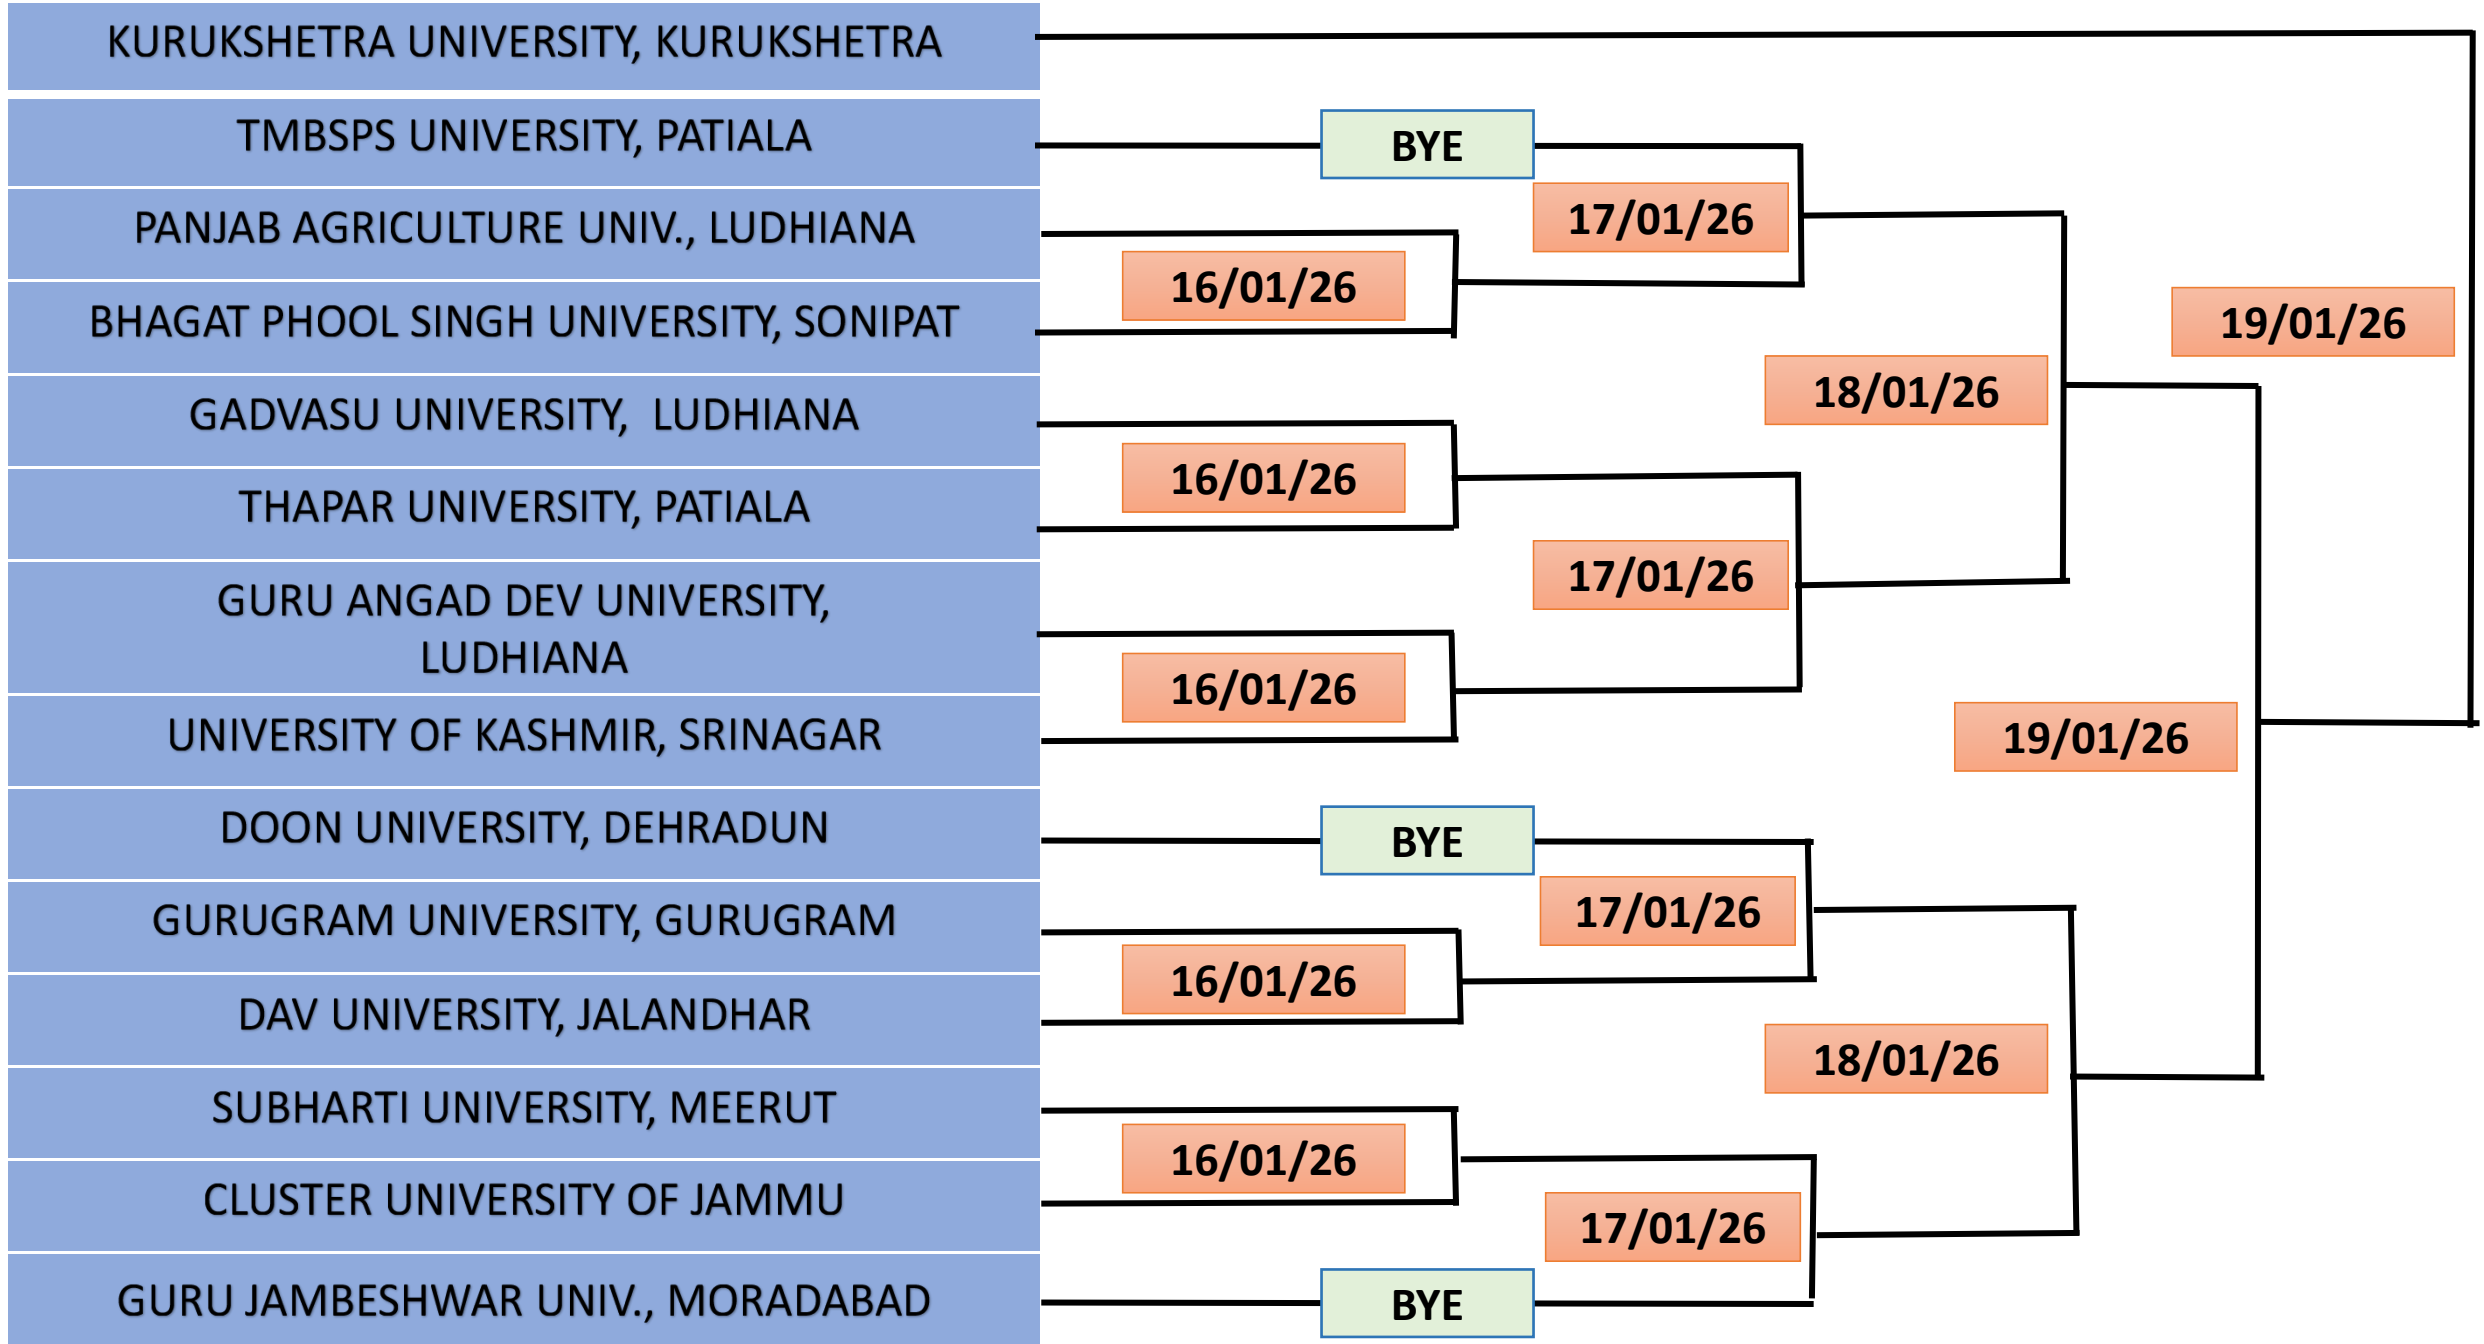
KURUKSHETRA UNIVERSITY, KURUKSHETRA

TMBSPS UNIVERSITY, PATIALA

PANJAB AGRICULTURE UNIV., LUDHIANA

BHAGAT PHOOL SINGH UNIVERSITY, SONIPAT

GADVASU UNIVERSITY, LUDHIANA

THAPAR UNIVERSITY, PATIALA

GURU ANGAD DEV UNIVERSITY, LUDHIANA

UNIVERSITY OF KASHMIR, SRINAGAR

DOON UNIVERSITY, DEHRADUN

GURUGRAM UNIVERSITY, GURUGRAM

DAV UNIVERSITY, JALANDHAR

SUBHARTI UNIVERSITY, MEERUT

CLUSTER UNIVERSITY OF JAMMU

GURU JAMBESHWAR UNIV., MORADABAD

BYE

17/01/26

16/01/26

19/01/26

18/01/26

16/01/26

17/01/26

16/01/26

19/01/26

BYE

17/01/26

16/01/26

18/01/26

16/01/26

17/01/26

BYE